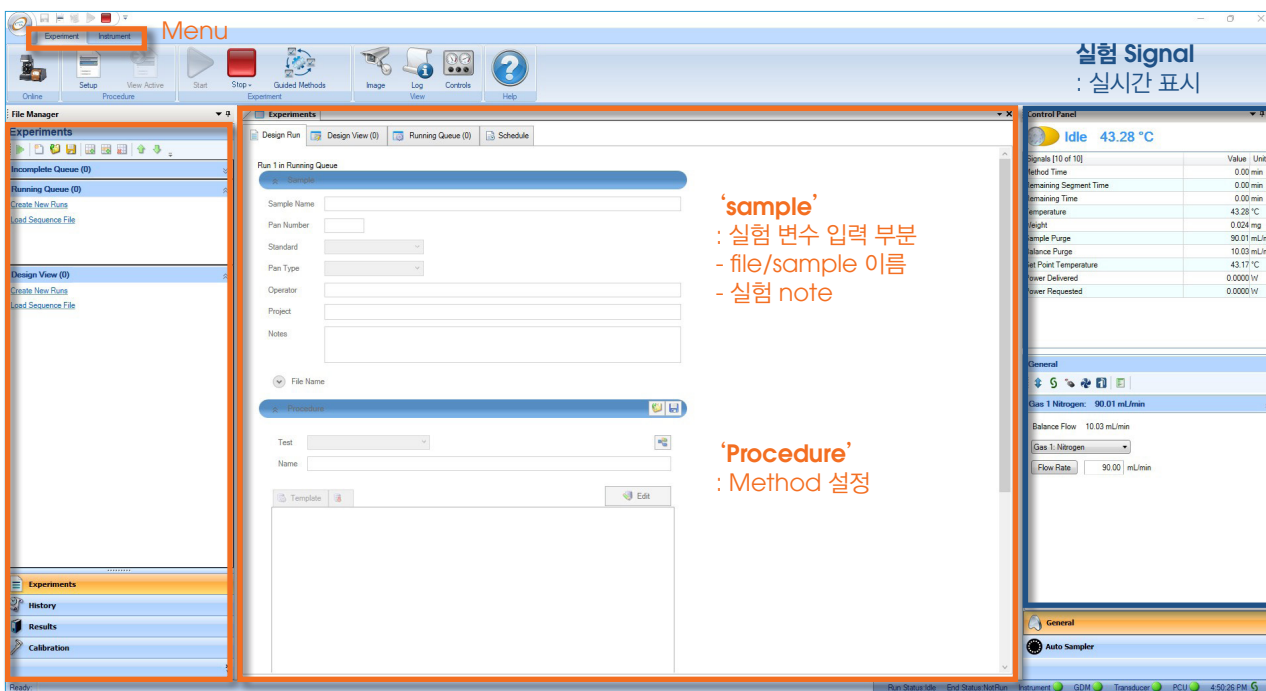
Experiment Instrument
Menu

Online
Setup
View Active
Procedure
Start
Stop
Guided Methods
Experiment
Image
Log
Controls
View
Help

실험 Signal
: 실시간 표시

File Manager
Experiments
Incomplete Queue (0)
Running Queue (0)
Create New Runs
Load Sequence File
Design View (0)
Create New Runs
Load Sequence File
Experiments
History
Results
Calibration

Experiments
Design Run | Design View (0) | Running Queue (0) | Schedule
Run 1 in Running Queue
Sample
Sample Name
Pan Number
Standard
Pan Type
Operator
Project
Notes
File Name
Procedure
Test
Name
Template
Edit

'sample'
: 실험 변수 입력 부분
- file/sample 이름
- 실험 note

'Procedure'
: Method 설정

Control Panel
Idle 43.28 °C

| Signals [10 of 10] | Value | Unit |
|---|---|---|
| Method Time | 0.00 | min |
| Remaining Segment Time | 0.00 | min |
| Remaining Time | 0.00 | min |
| Temperature | 43.28 | °C |
| Weight | 0.024 | mg |
| Sample Purge | 90.01 | mL/m |
| Balance Purge | 10.03 | mL/m |
| Set Point Temperature | 43.17 | °C |
| Power Delivered | 0.0000 | W |
| Power Requested | 0.0000 | W |

General
Gas 1 Nitrogen: 90.01 mL/min
Balance Flow 10.03 mL/min
Gas 1: Nitrogen
Flow Rate 90.00 mL/min
General
Auto Sampler

Ready
Run Status Idle End Status NotRun Instrument GDM Transducer PCU 4:50:26 PM